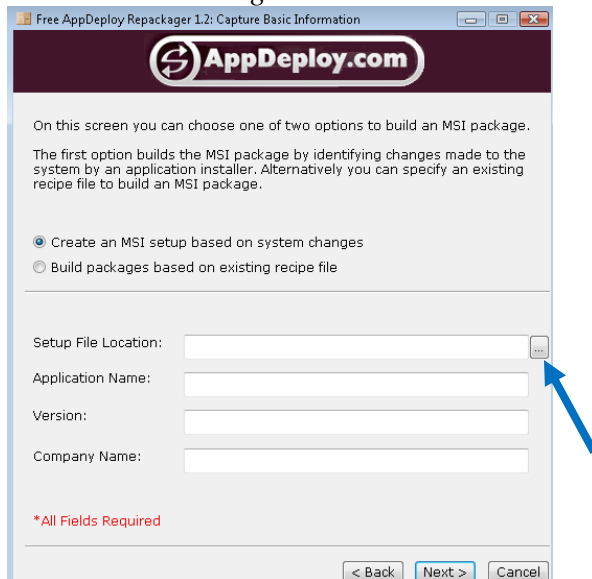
Free AppDeploy Repackager 1.2: Capture Basic Information

AppDeploy.com

On this screen you can choose one of two options to build an MSI package.

The first option builds the MSI package by identifying changes made to the system by an application installer. Alternatively you can specify an existing recipe file to build an MSI package.

Create an MSI setup based on system changes

Build packages based on existing recipe file

Setup File Location:

...

Application Name:

Version:

Company Name:

*All Fields Required

< Back

Next >

Cancel